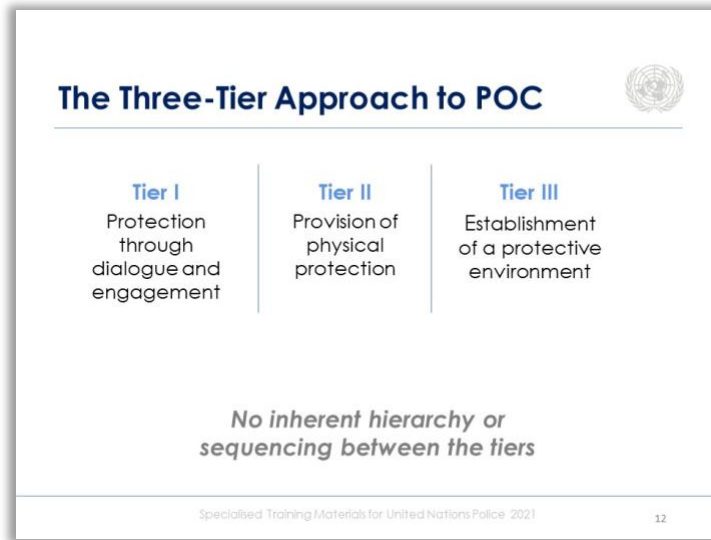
The Three-Tier Approach to POC

Tier I
Protection through dialogue and engagement

Tier II
Provision of physical protection

Tier III
Establishment of a protective environment

No inherent hierarchy or sequencing between the tiers

Specialised Training Materials for United Nations Police 2021

12